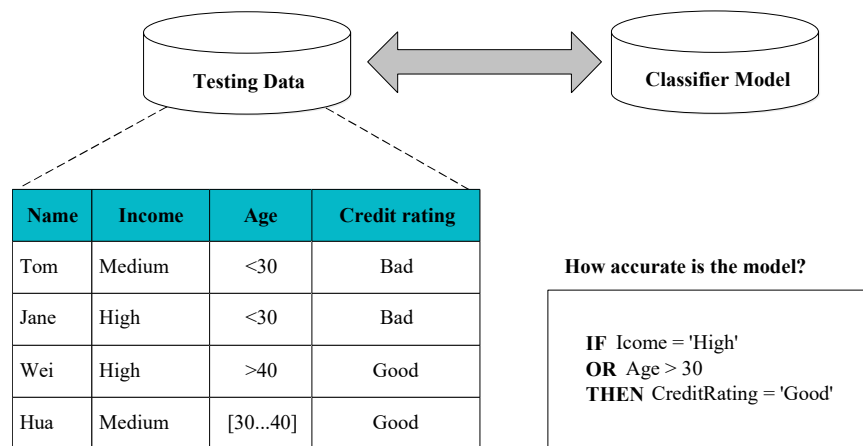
Testing Data

Classifier Model

| Name | Income | Age | Credit rating |
|---|---|---|---|
| Tom | Medium | <30 | Bad |
| Jane | High | <30 | Bad |
| Wei | High | >40 | Good |
| Hua | Medium | [30...40] | Good |

How accurate is the model?

**IF** Icome = 'High'
**OR** Age > 30
**THEN** CreditRating = 'Good'